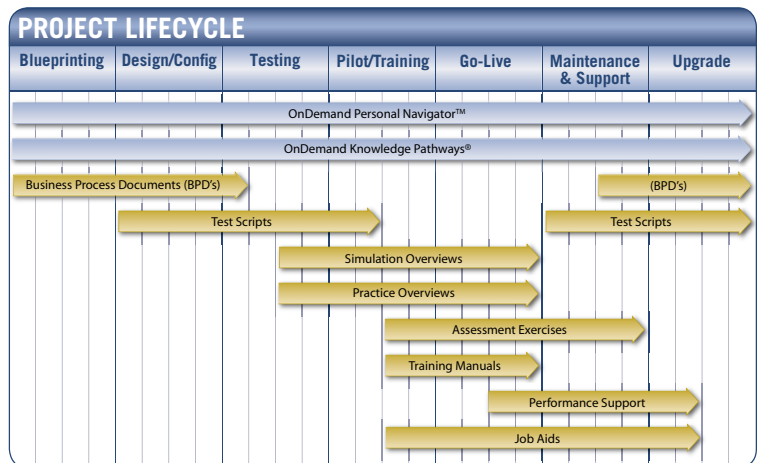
PROJECT LIFECYCLE

| Blueprinting | Design/Config | Testing | Pilot/Training | Go-Live | Maintenance & Support | Upgrade |
|---|---|---|---|---|---|---|

OnDemand Personal Navigator™

OnDemand Knowledge Pathways®

Business Process Documents (BPD's)

(BPD's)

Test Scripts

Test Scripts

Simulation Overviews

Practice Overviews

Assessment Exercises

Training Manuals

Performance Support

Job Aids